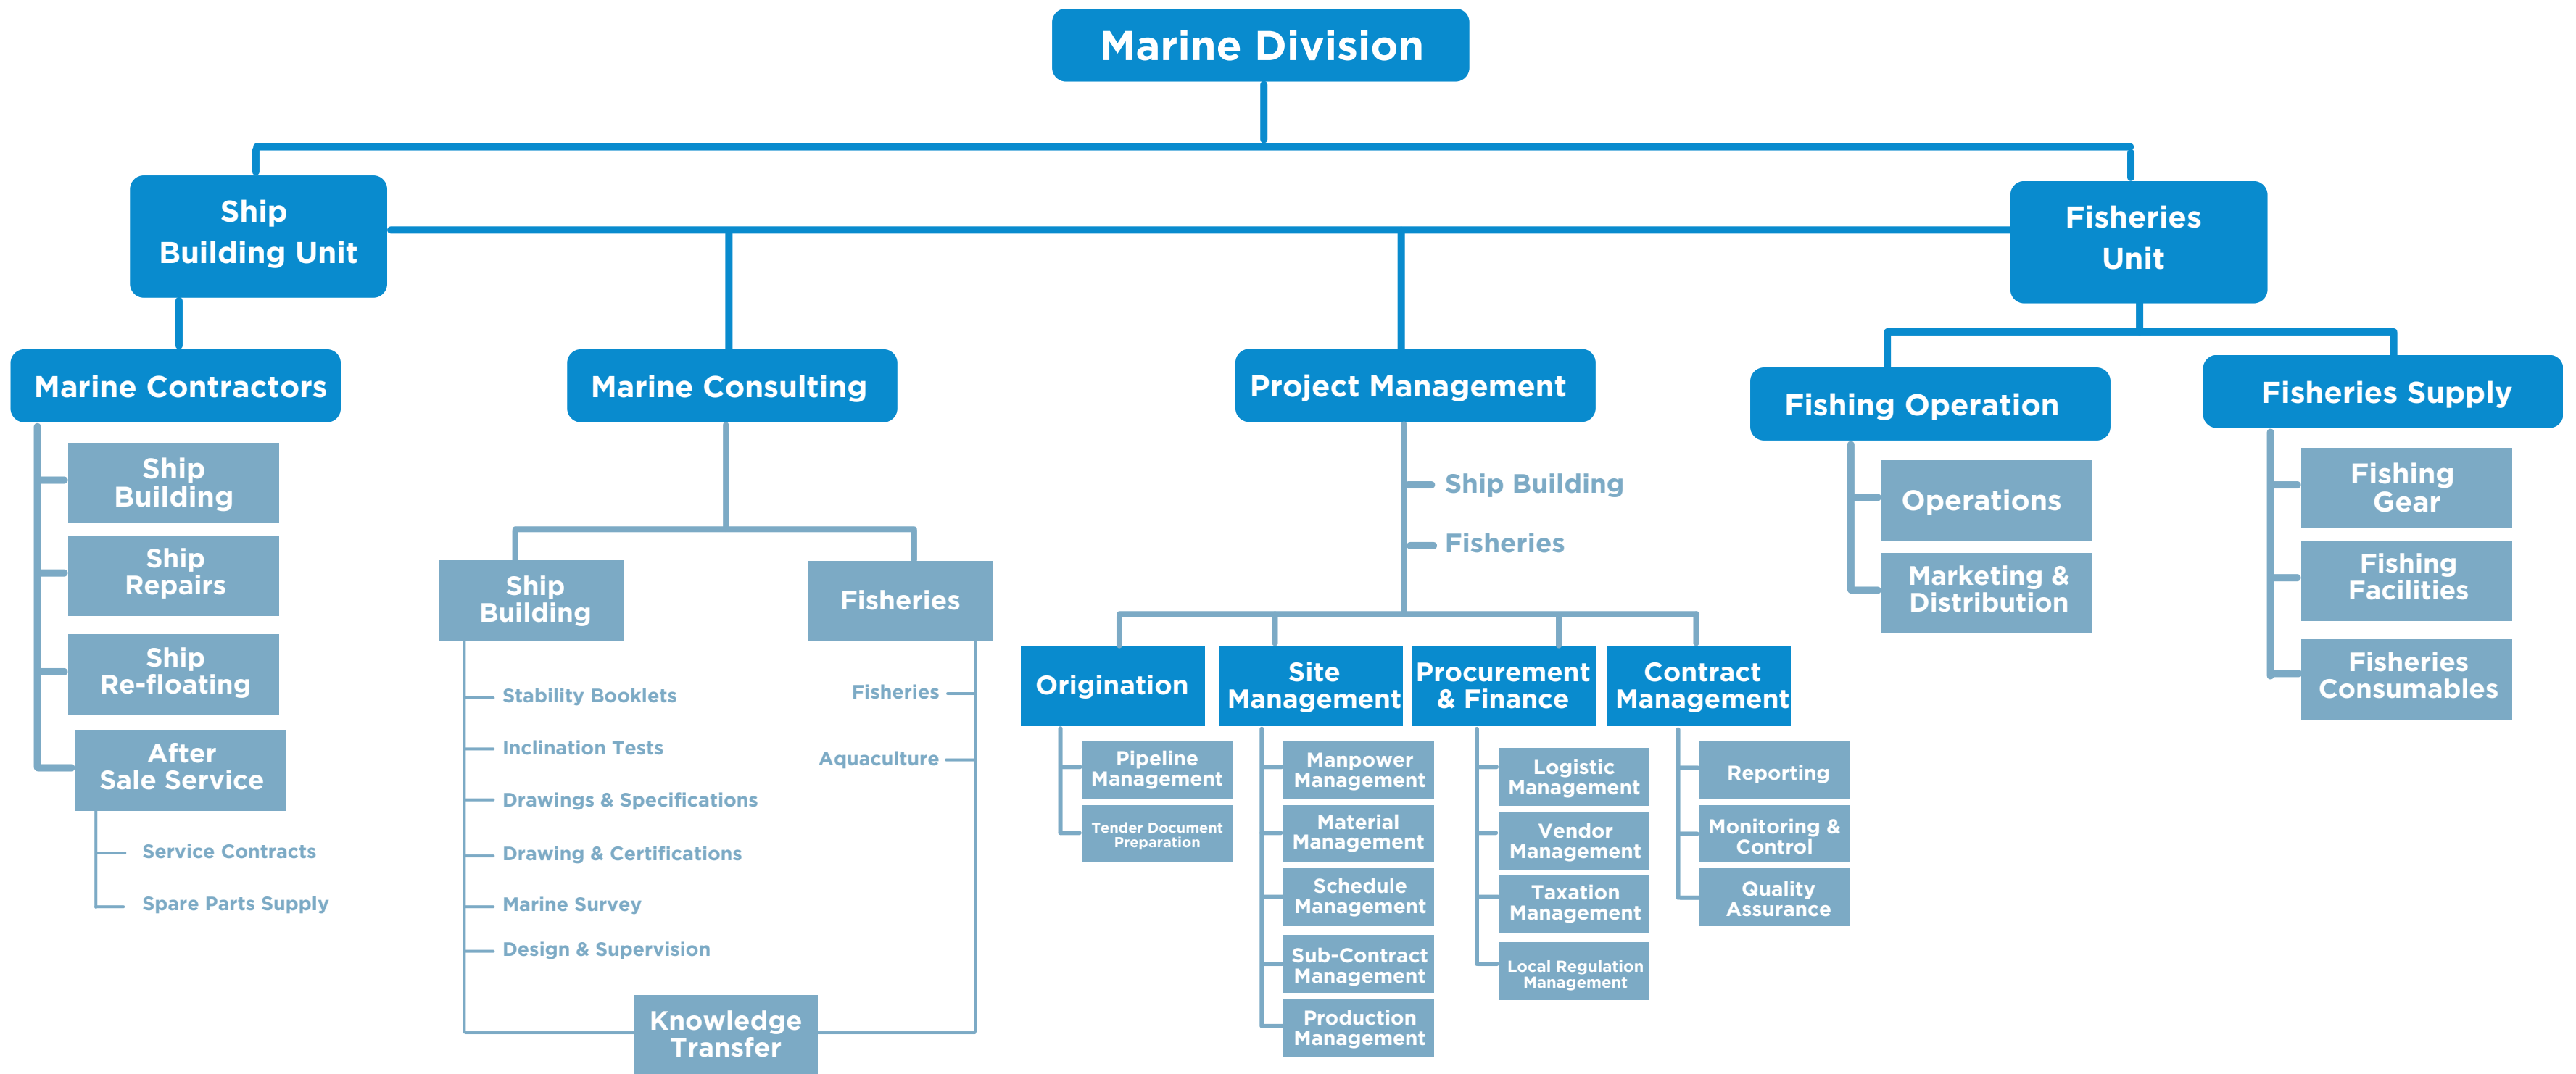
Marine Division

Ship Building Unit

Fisheries Unit

Marine Contractors

Ship Building

Ship Repairs

Ship Re-floating

After Sale Service

Service Contracts

Spare Parts Supply

Marine Consulting

Ship Building

Stability Booklets

Inclination Tests

Drawings & Specifications

Drawing & Certifications

Marine Survey

Design & Supervision

Fisheries

Fisheries

Aquaculture

Knowledge Transfer

Project Management

Ship Building

Fisheries

Origination

Pipeline Management

Tender Document Preparation

Site Management

Manpower Management

Material Management

Schedule Management

Sub-Contract Management

Production Management

Procurement & Finance

Logistic Management

Vendor Management

Taxation Management

Local Regulation Management

Contract Management

Reporting

Monitoring & Control

Quality Assurance

Fishing Operation

Operations

Marketing & Distribution

Fisheries Supply

Fishing Gear

Fishing Facilities

Fisheries Consumables